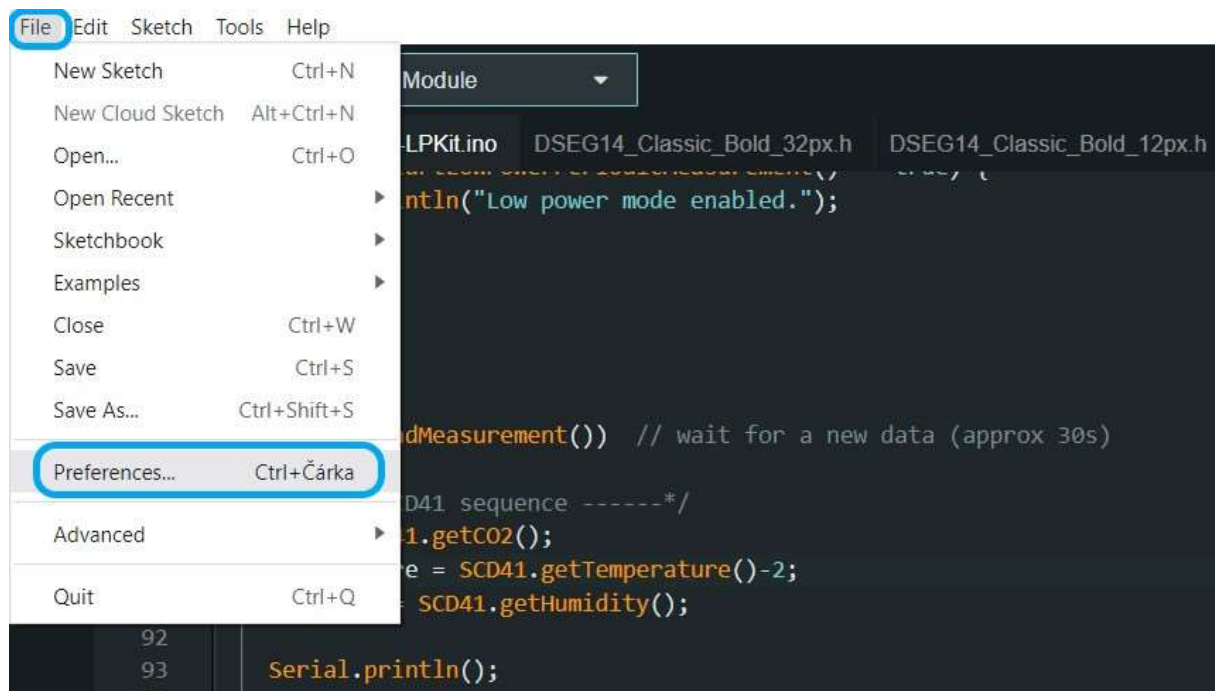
File Edit Sketch Tools Help

New Sketch Ctrl+N
New Cloud Sketch Alt+Ctrl+N
Open... Ctrl+O
Open Recent
Sketchbook
Examples
Close Ctrl+W
Save Ctrl+S
Save As... Ctrl+Shift+S
Preferences... Ctrl+Čárka
Advanced
Quit Ctrl+Q

Module

-LPKit.ino DSEG14_Classic_Bold_32px.h DSEG14_Classic_Bold_12px.h

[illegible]
ntln("Low power mode enabled.");

dMeasurement()) // wait for a new data (approx 30s)

D41 sequence ------*/
1.getCO2();
e = SCD41.getTemperature()-2;
SCD41.getHumidity();

92
93 Serial.println();